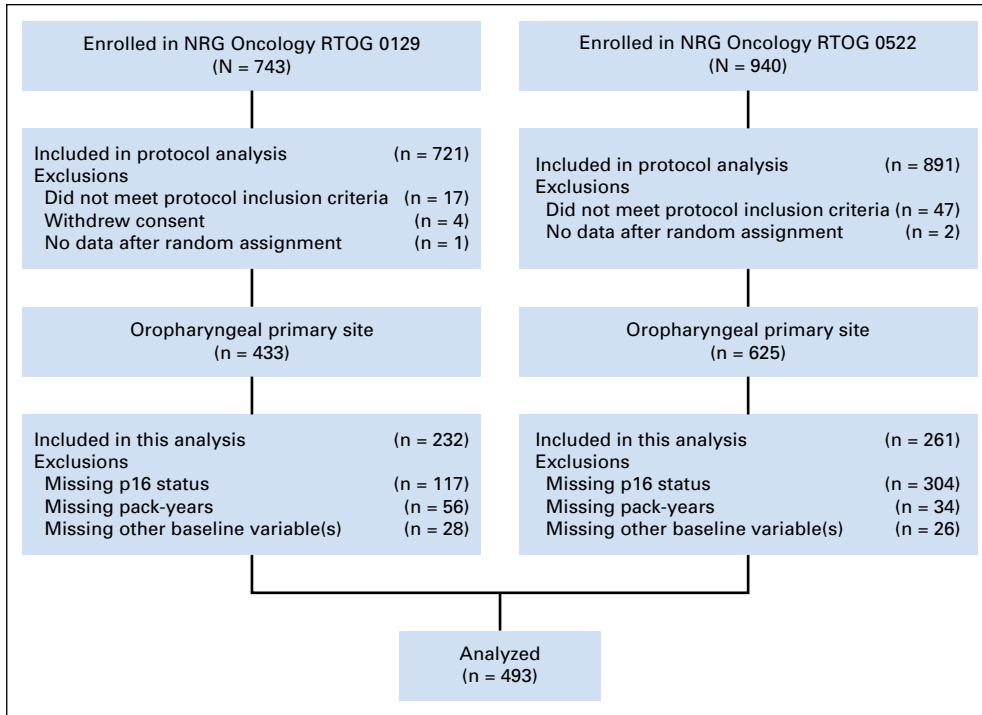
Enrolled in NRG Oncology RTOG 0129
(N = 743)

Included in protocol analysis (n = 721)
Exclusions
Did not meet protocol inclusion criteria (n = 17)
Withdrew consent (n = 4)
No data after random assignment (n = 1)

Oropharyngeal primary site
(n = 433)

Included in this analysis (n = 232)
Exclusions
Missing p16 status (n = 117)
Missing pack-years (n = 56)
Missing other baseline variable(s) (n = 28)

Enrolled in NRG Oncology RTOG 0522
(N = 940)

Included in protocol analysis (n = 891)
Exclusions
Did not meet protocol inclusion criteria (n = 47)
No data after random assignment (n = 2)

Oropharyngeal primary site
(n = 625)

Included in this analysis (n = 261)
Exclusions
Missing p16 status (n = 304)
Missing pack-years (n = 34)
Missing other baseline variable(s) (n = 26)

Analyzed
(n = 493)